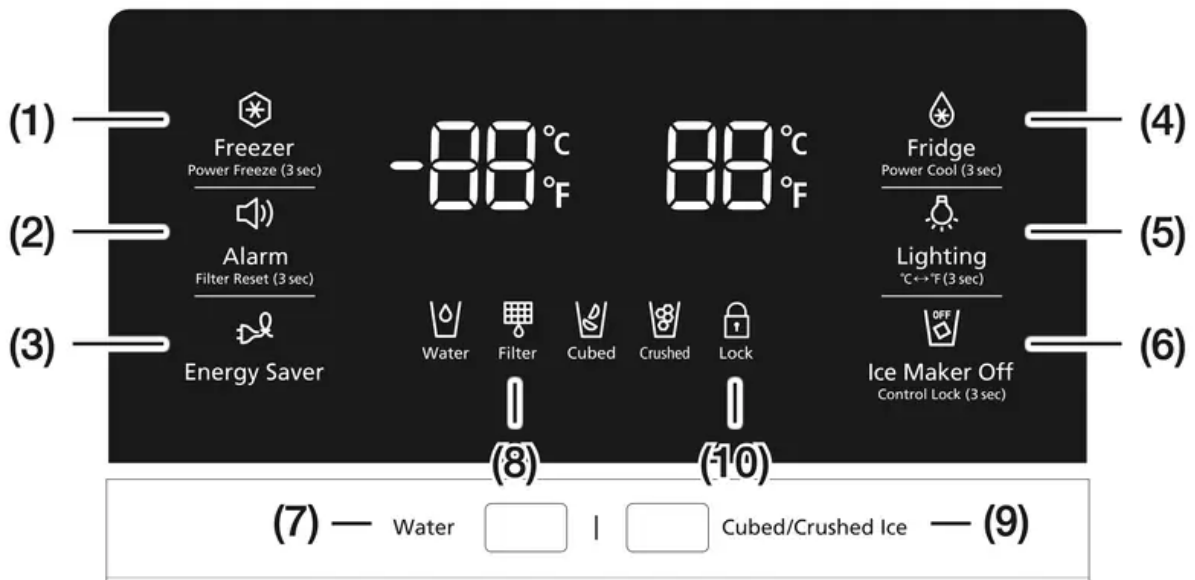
(1) Freezer
Power Freeze (3 sec)

(2) Alarm
Filter Reset (3 sec)

(3) Energy Saver

-88 °C °F

88 °C °F

(4) Fridge
Power Cool (3 sec)

(5) Lighting
°C↔°F (3 sec)

(6) OFF
Ice Maker Off
Control Lock (3 sec)

Water Filter Cubed Crushed Lock

(8) (10)

(7) — Water | Cubed/Crushed Ice — (9)